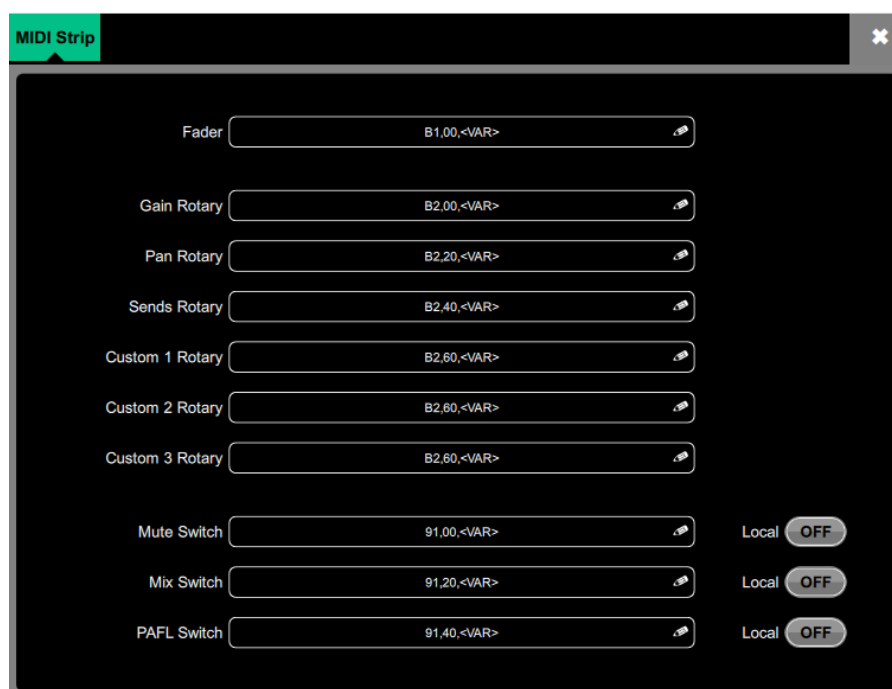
MIDI Strip

Fader B1,00,<VAR>

Gain Rotary B2,00,<VAR>

Pan Rotary B2,20,<VAR>

Sends Rotary B2,40,<VAR>

Custom 1 Rotary B2,60,<VAR>

Custom 2 Rotary B2,60,<VAR>

Custom 3 Rotary B2,60,<VAR>

Mute Switch 91,00,<VAR> Local OFF

Mix Switch 91,20,<VAR> Local OFF

PAFL Switch 91,40,<VAR> Local OFF